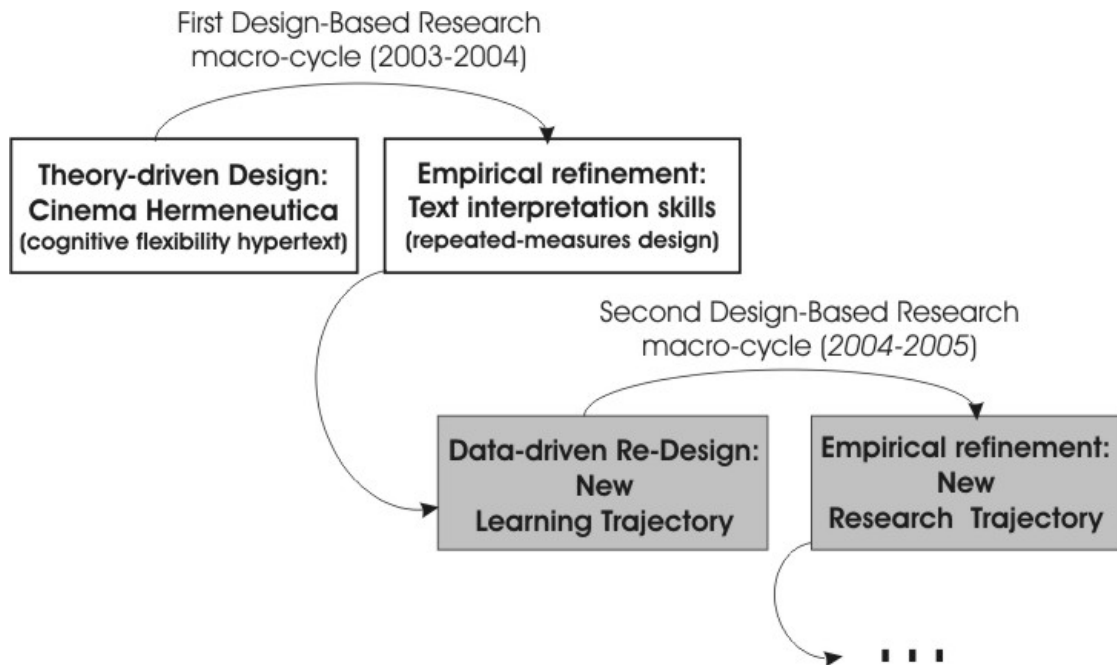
First Design-Based Research macro-cycle (2003-2004)

Theory-driven Design:
Cinema Hermeneutica
(cognitive flexibility hypertext)

Empirical refinement:
Text interpretation skills
(repeated-measures design)

Second Design-Based Research macro-cycle (*2004-2005*)

Data-driven Re-Design:
New
Learning Trajectory

Empirical refinement:
New
Research Trajectory

...